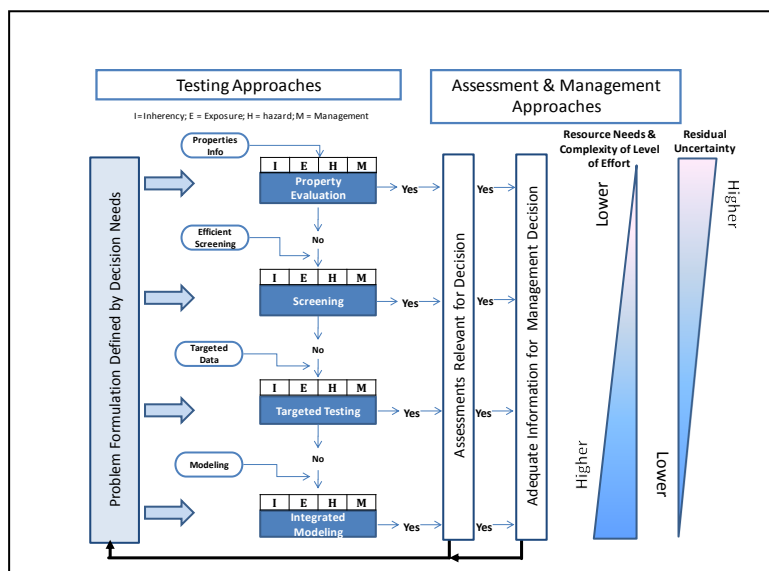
Testing Approaches

Assessment & Management Approaches

I=Inherency; E = Exposure; H = hazard; M = Management

Problem Formulation Defined by Decision Needs

Properties Info

| I | E | H | M |
|---|---|---|---|

Property Evaluation

Yes

Yes

Efficient Screening

No

| I | E | H | M |
|---|---|---|---|

Screening

Yes

Yes

Targeted Data

No

| I | E | H | M |
|---|---|---|---|

Targeted Testing

Yes

Yes

Modeling

No

| I | E | H | M |
|---|---|---|---|

Integrated Modeling

Yes

Yes

Assessments Relevant for Decision

Adequate Information for Management Decision

Resource Needs & Complexity of Level of Effort

Lower

Higher

Residual Uncertainty

Higher

Lower